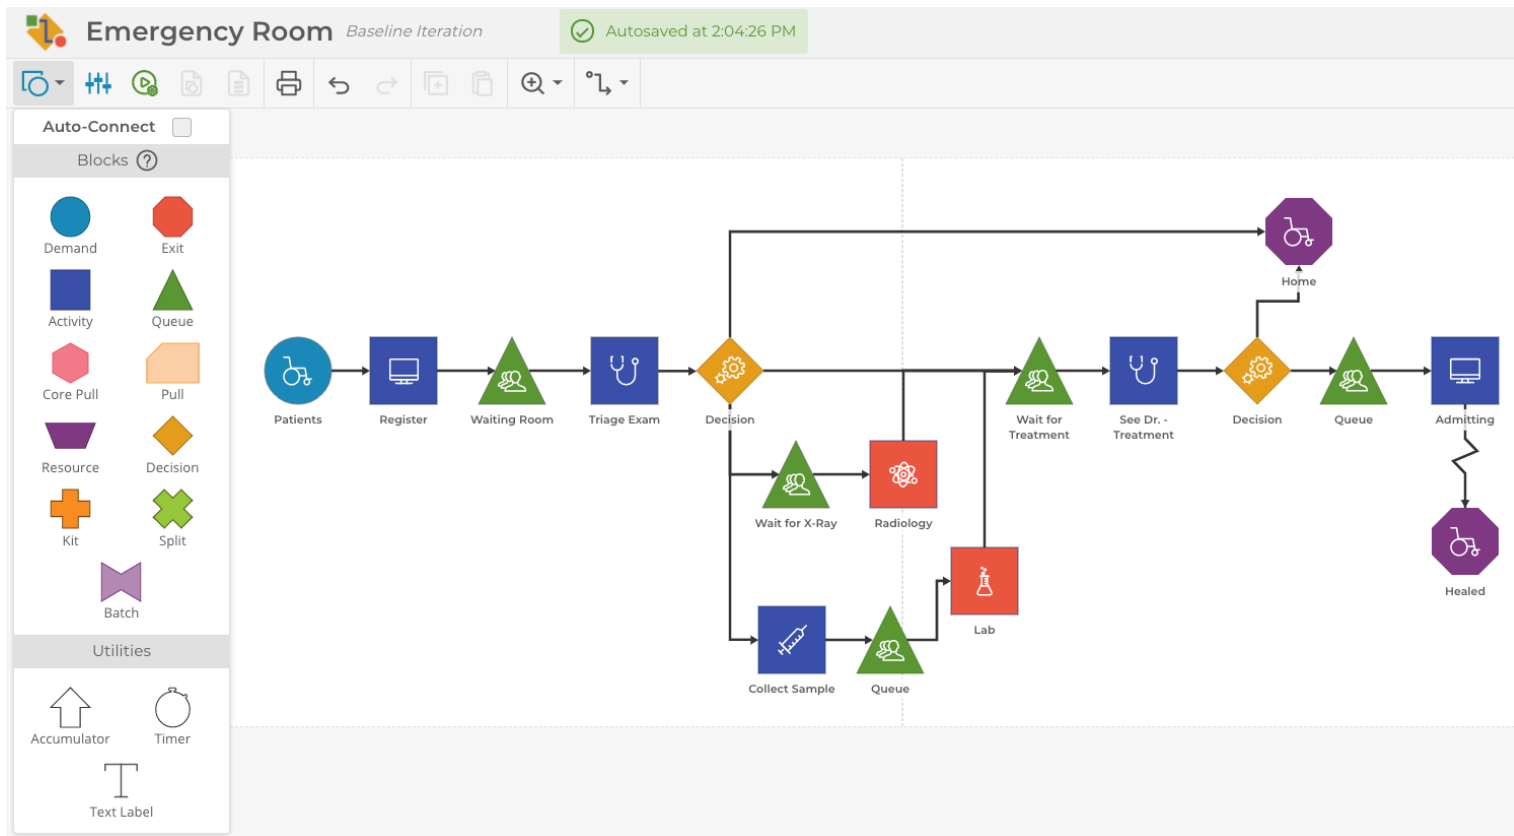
Emergency Room Baseline Iteration

Autosaved at 2:04:26 PM

Auto-Connect

Blocks

Demand
Exit
Activity
Queue
Core Pull
Pull
Resource
Decision
Kit
Split
Batch

Utilities

Accumulator
Timer
Text Label

Home

Patients
Register
Waiting Room
Triage Exam
Decision
Wait for Treatment
See Dr. - Treatment
Decision
Queue
Admitting

Wait for X-Ray
Radiology
Lab
Healed
Collect Sample
Queue